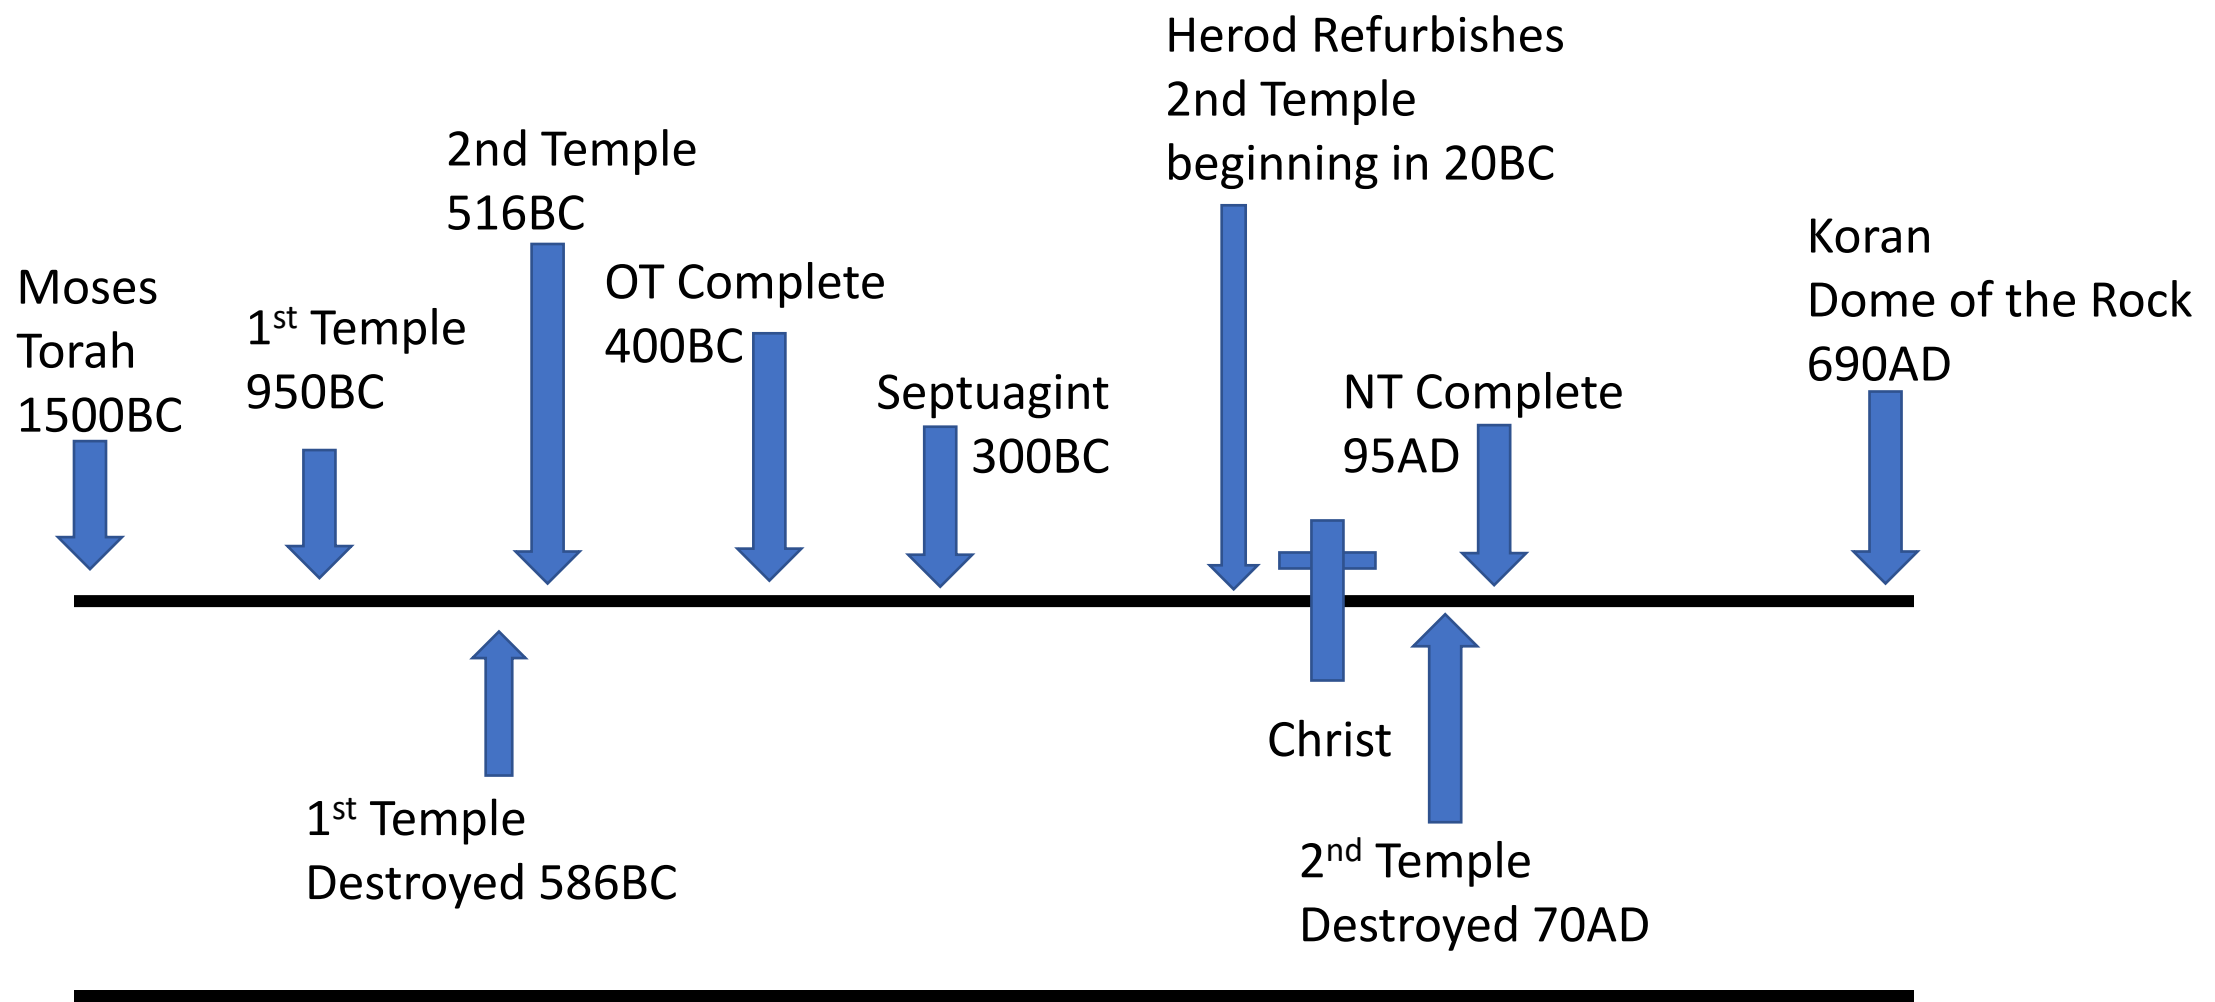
Moses
Torah
1500BC

1$^{st}$ Temple
950BC

2nd Temple
516BC

OT Complete
400BC

Septuagint
300BC

Herod Refurbishes
2nd Temple
beginning in 20BC

NT Complete
95AD

Koran
Dome of the Rock
690AD

1$^{st}$ Temple
Destroyed 586BC

Christ

2$^{nd}$ Temple
Destroyed 70AD